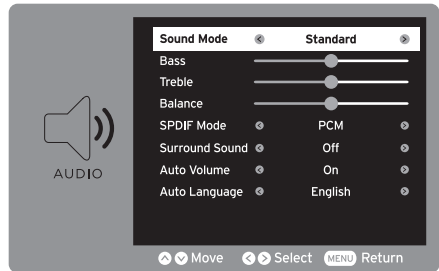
AUDIO

| | |
|---|---|
| Sound Mode | Standard |
| Bass | |
| Treble | |
| Balance | |
| SPDIF Mode | PCM |
| Surround Sound | Off |
| Auto Volume | On |
| Auto Language | English |

Move Select MENU Return